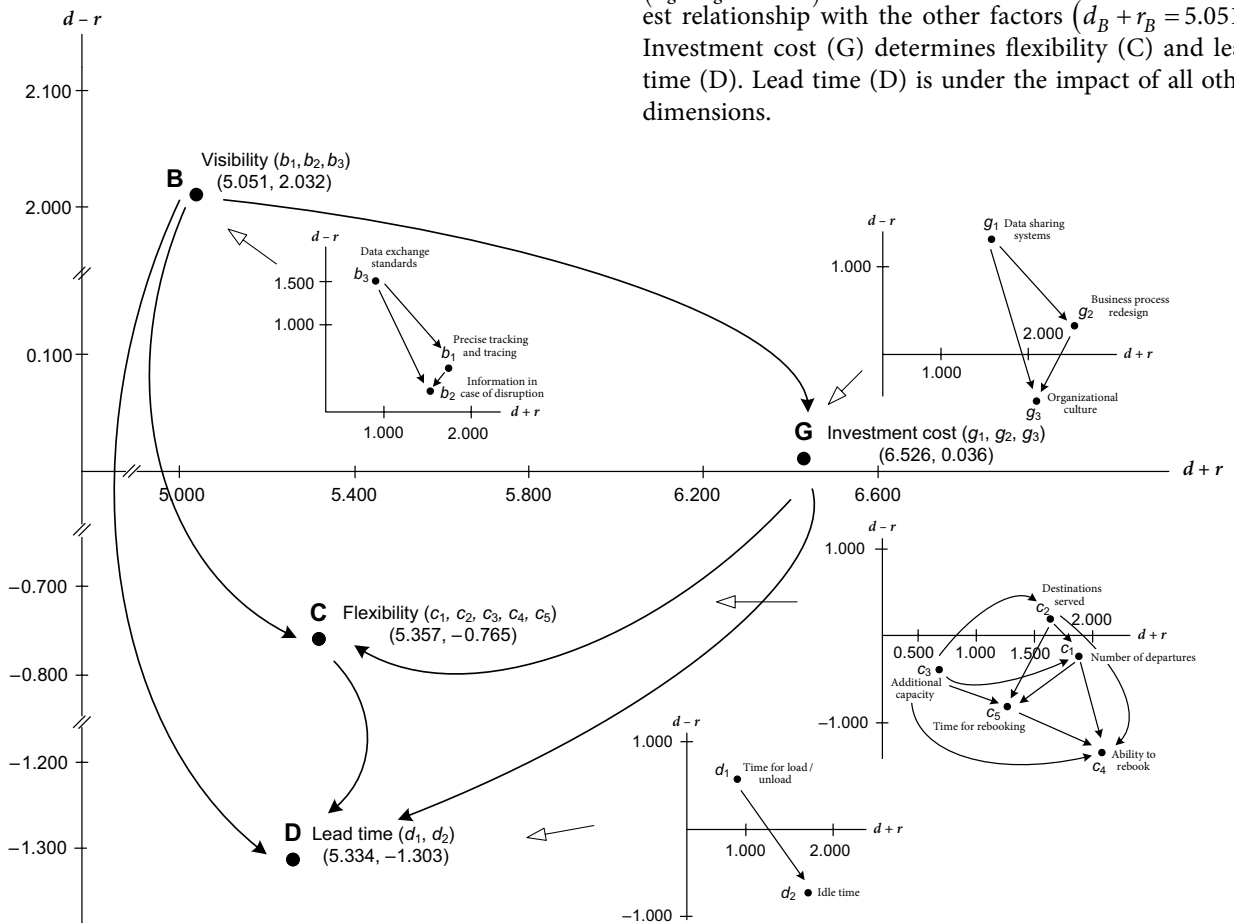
est relationship with the other factors $(d_B + r_B = 5.051$ Investment cost (G) determines flexibility (C) and lead time (D). Lead time (D) is under the impact of all oth dimensions.

$d - r$

2.100

2.000

0.100

−0.700

−0.800

−1.200

−1.300

B Visibility ($b_1, b_2, b_3$) (5.051, 2.032)

$d - r$

1.500

1.000

$b_3$ Data exchange standards

$b_1$ Precise tracking and tracing

$b_2$ Information in case of disruption

1.000 2.000

$d + r$

$d - r$

1.000

$g_1$ Data sharing systems

$g_2$ Business process redesign

2.000

1.000

$d + r$

$g_3$ Organizational culture

G Investment cost ($g_1$, $g_2$, $g_3$) (6.526, 0.036)

5.000 5.400 5.800 6.200 6.600

$d + r$

$d - r$

1.000

$c_2$ Destinations served

2.000

0.500 1.000 1.500

$d + r$

$c_1$ Number of departures

$c_3$ Additional capacity

$c_5$ Time for rebooking

−1.000

$c_4$ Ability to rebook

C Flexibility ($c_1$, $c_2$, $c_3$, $c_4$, $c_5$) (5.357, −0.765)

$d - r$

1.000

$d_1$ Time for load / unload

$d + r$

1.000 2.000

$d_2$ Idle time

−1.000

D Lead time ($d_1$, $d_2$) (5.334, −1.303)